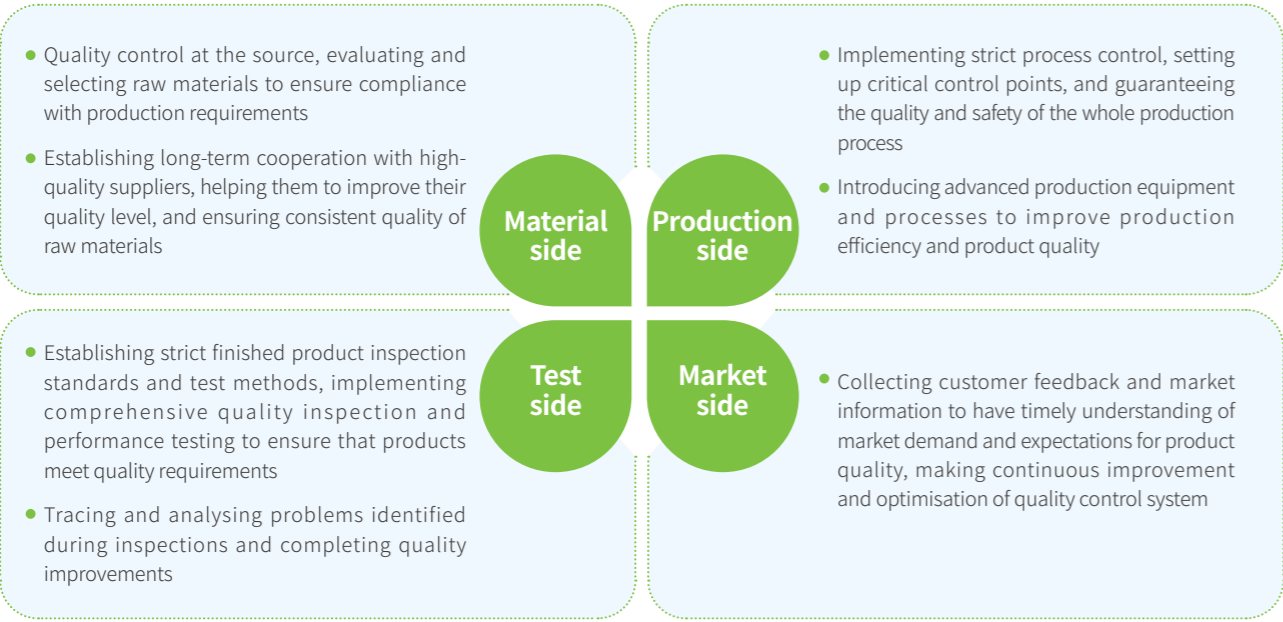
Quality control at the source, evaluating and selecting raw materials to ensure compliance with production requirements

Establishing long-term cooperation with high-quality suppliers, helping them to improve their quality level, and ensuring consistent quality of raw materials

Material side

Production side

Implementing strict process control, setting up critical control points, and guaranteeing the quality and safety of the whole production process

Introducing advanced production equipment and processes to improve production efficiency and product quality

Establishing strict finished product inspection standards and test methods, implementing comprehensive quality inspection and performance testing to ensure that products meet quality requirements

Tracing and analysing problems identified during inspections and completing quality improvements

Test side

Market side

Collecting customer feedback and market information to have timely understanding of market demand and expectations for product quality, making continuous improvement and optimisation of quality control system